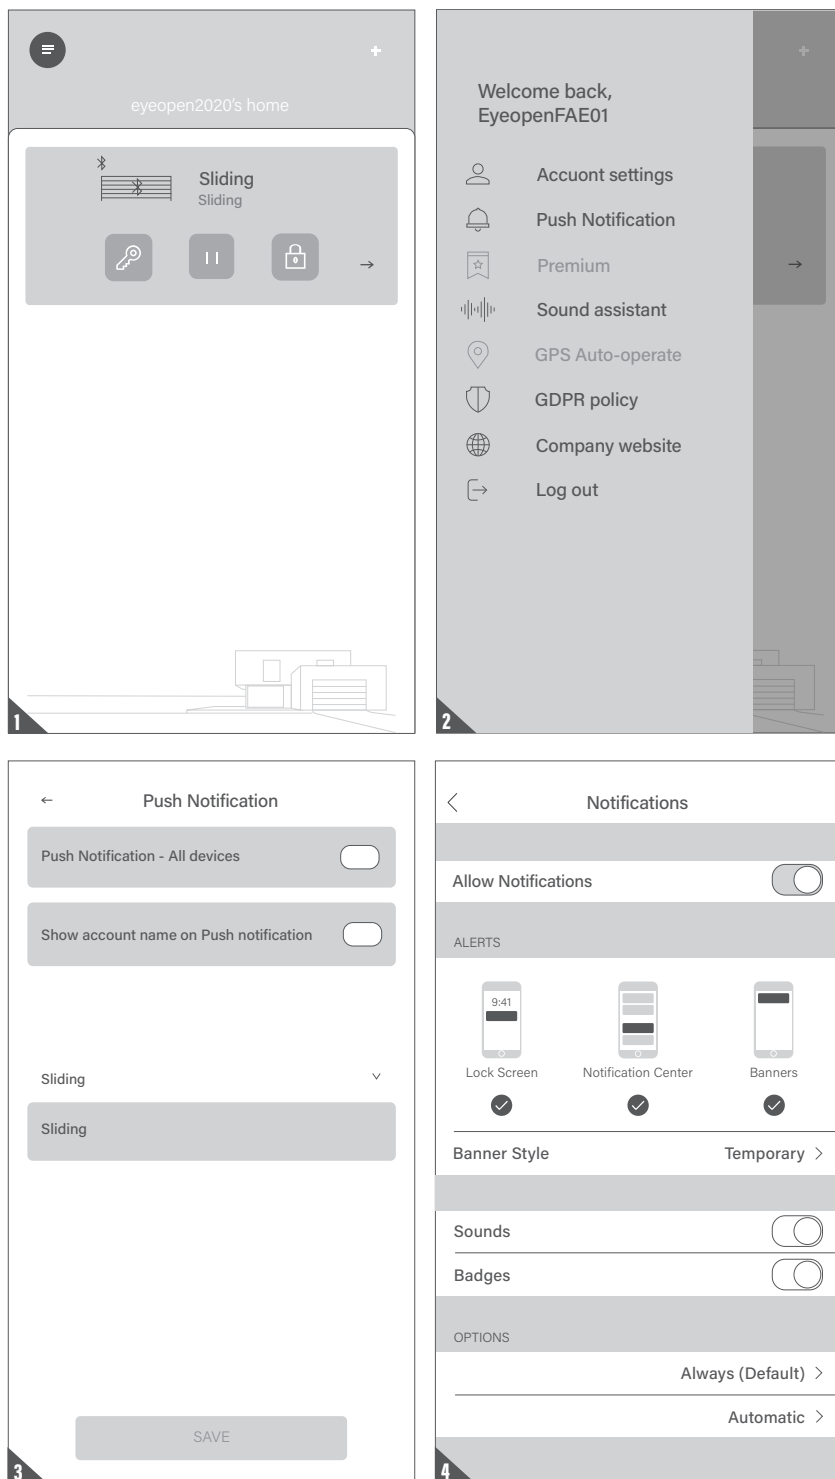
eyeopen2020's home

Sliding
Sliding

1

Welcome back,
EyeopenFAE01

Account settings
Push Notification
Premium
Sound assistant
GPS Auto-operate
GDPR policy
Company website
Log out

2

Push Notification

Push Notification - All devices

Show account name on Push notification

Sliding

Sliding

SAVE

3

Notifications

Allow Notifications

ALERTS

9:41

Lock Screen
Notification Center
Banners

Banner Style
Temporary

Sounds
Badges

OPTIONS

Always (Default)
Automatic

4